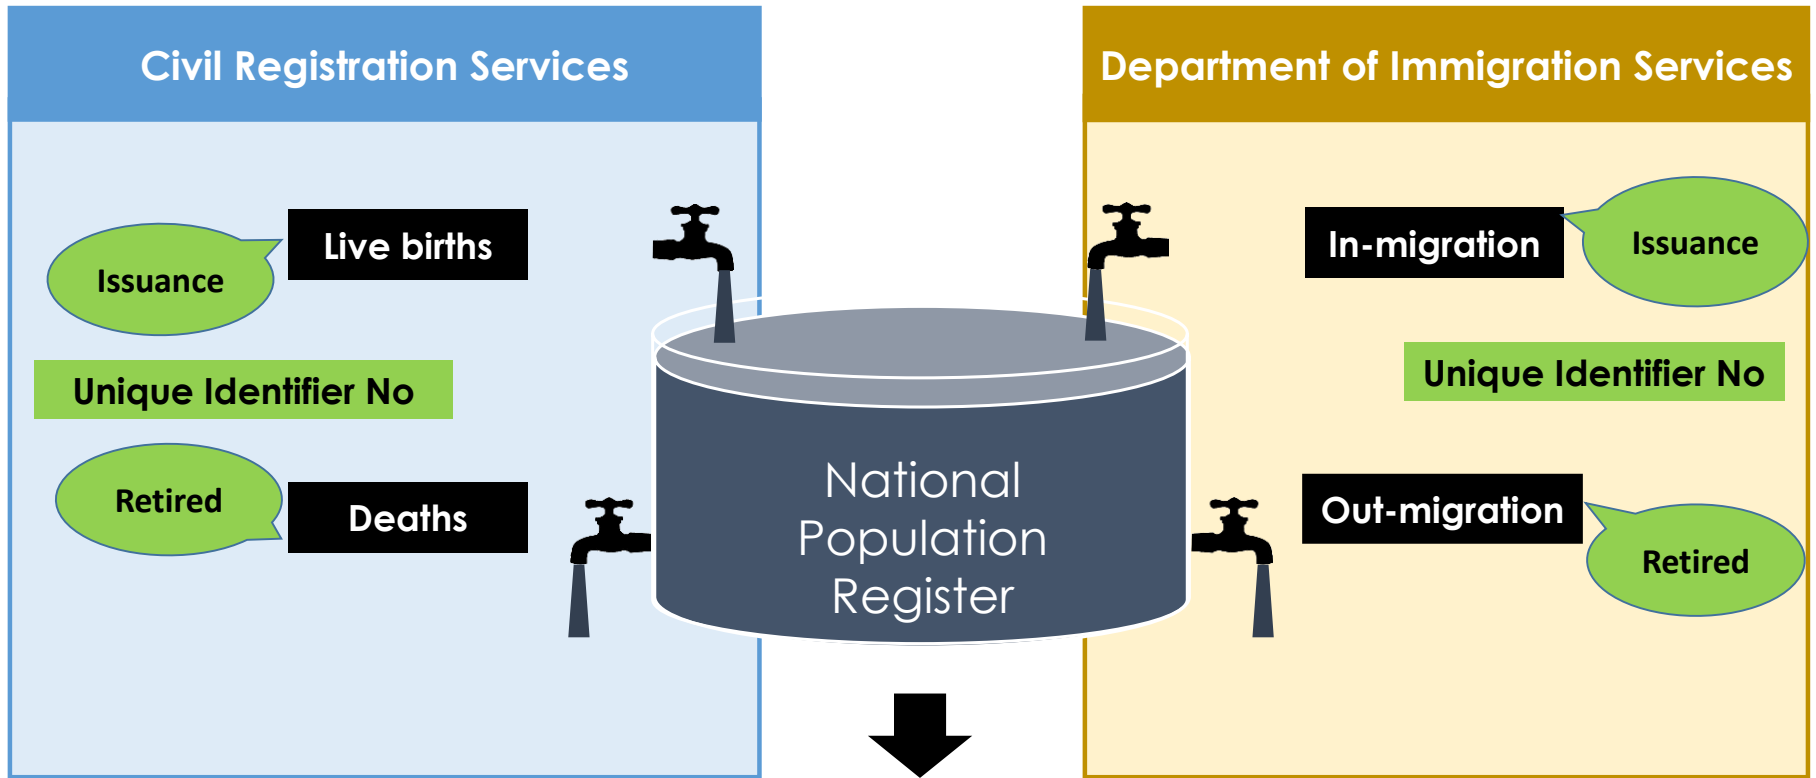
Civil Registration Services

Issuance

Live births

Unique Identifier No

Retired

Deaths

National Population Register

Department of Immigration Services

In-migration

Issuance

Unique Identifier No

Out-migration

Retired